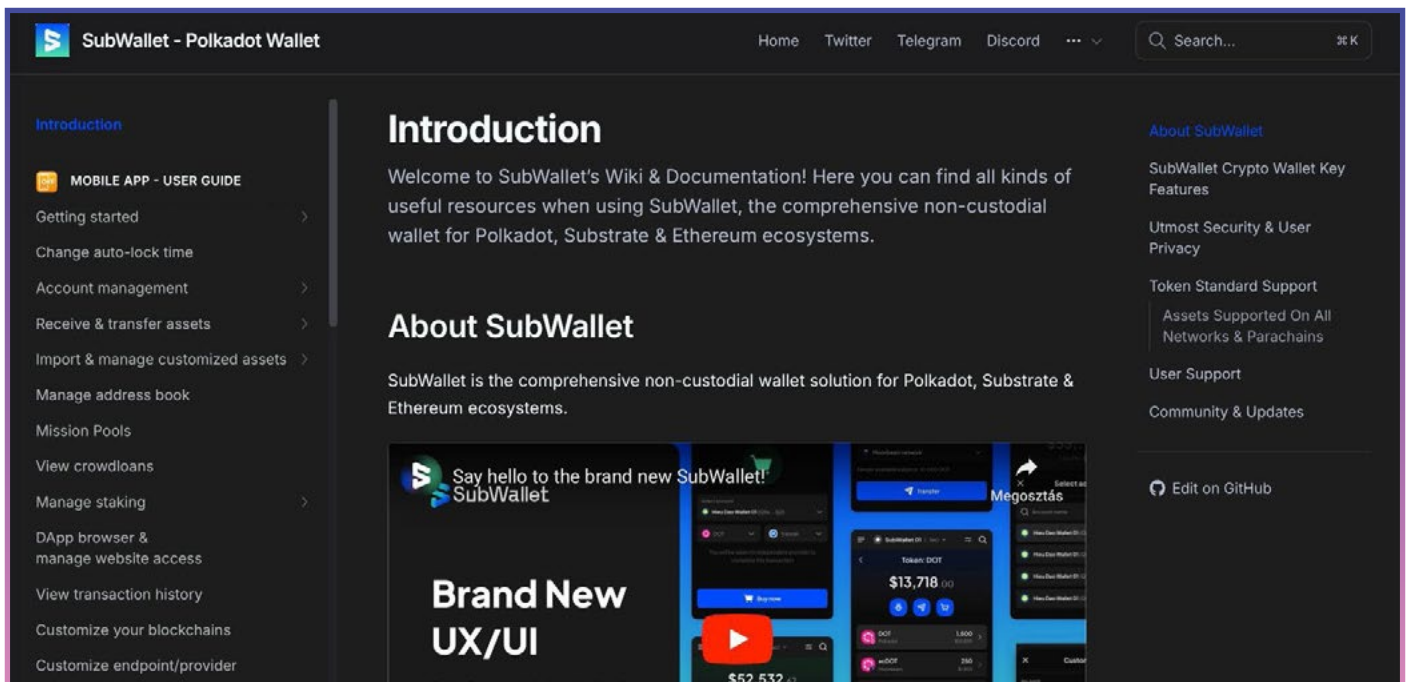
SubWallet - Polkadot Wallet

Home Twitter Telegram Discord ···

Search... ⌘K

Introduction

MOBILE APP - USER GUIDE

Getting started

Change auto-lock time

Account management

Receive & transfer assets

Import & manage customized assets

Manage address book

Mission Pools

View crowdloans

Manage staking

DApp browser & manage website access

View transaction history

Customize your blockchains

Customize endpoint/provider

Introduction

Welcome to SubWallet's Wiki & Documentation! Here you can find all kinds of useful resources when using SubWallet, the comprehensive non-custodial wallet for Polkadot, Substrate & Ethereum ecosystems.

About SubWallet

SubWallet is the comprehensive non-custodial wallet solution for Polkadot, Substrate & Ethereum ecosystems.

Say hello to the brand new SubWallet!

SubWallet

Megosztás

Brand New UX/UI

Transfer

Buy now

Token: DOT

$13,718.00

DOT

1,600

xcDOT

250

$52,532

About SubWallet

SubWallet Crypto Wallet Key Features

Utmost Security & User Privacy

Token Standard Support

Assets Supported On All Networks & Parachains

User Support

Community & Updates

Edit on GitHub